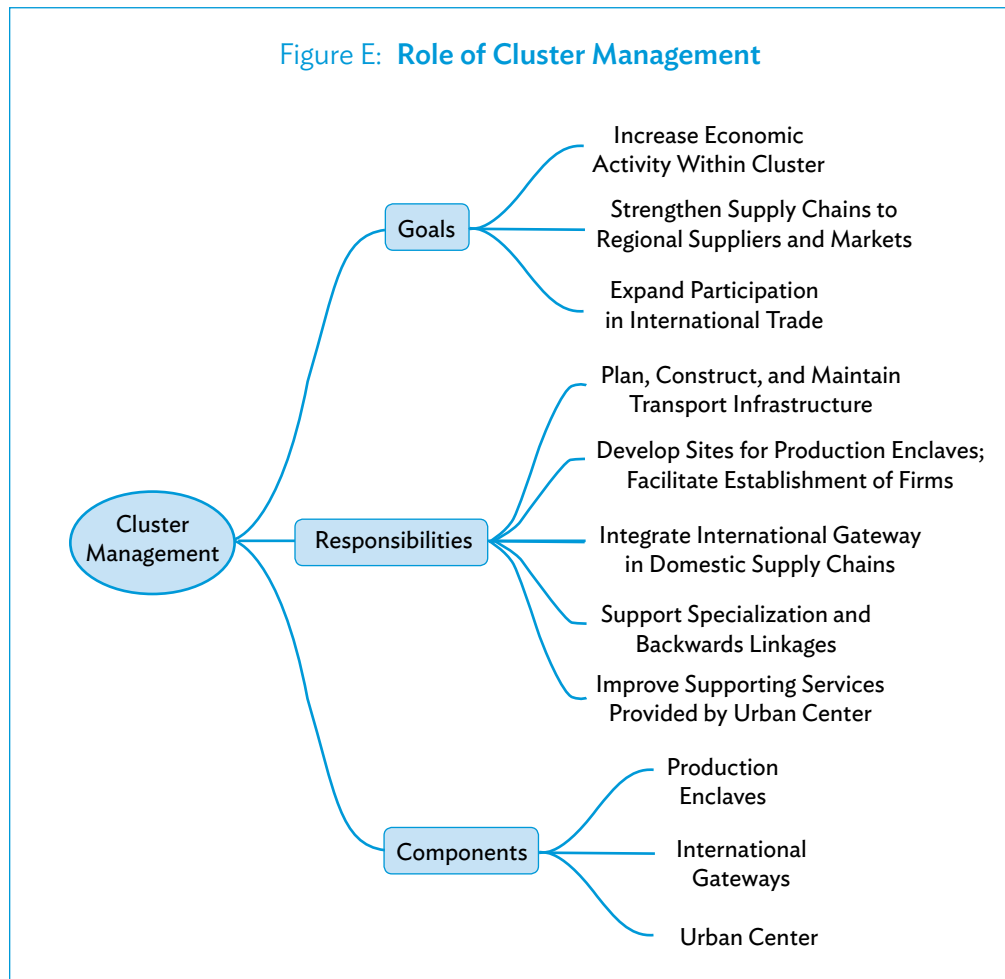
Figure E: **Role of Cluster Management**

Cluster Management

Goals

Increase Economic Activity Within Cluster

Strengthen Supply Chains to Regional Suppliers and Markets

Expand Participation in International Trade

Responsibilities

Plan, Construct, and Maintain Transport Infrastructure

Develop Sites for Production Enclaves; Facilitate Establishment of Firms

Integrate International Gateway in Domestic Supply Chains

Support Specialization and Backwards Linkages

Improve Supporting Services Provided by Urban Center

Components

Production Enclaves

International Gateways

Urban Center